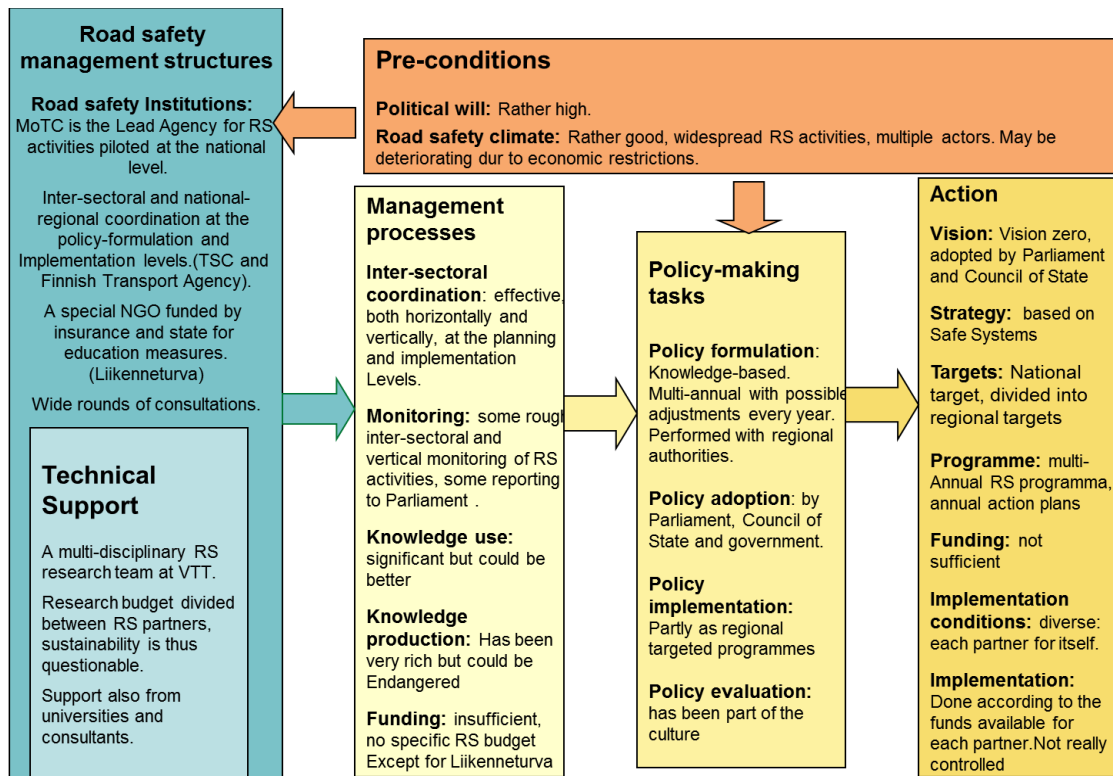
Road safety management structures

Road safety Institutions: MoTC is the Lead Agency for RS activities piloted at the national level.

Inter-sectoral and national-regional coordination at the policy-formulation and Implementation levels.(TSC and Finnish Transport Agency).

A special NGO funded by insurance and state for education measures. (Liikenneturva)

Wide rounds of consultations.

Technical Support

A multi-disciplinary RS research team at VTT.

Research budget divided between RS partners, sustainability is thus questionable.

Support also from universities and consultants.

Pre-conditions

Political will: Rather high.

Road safety climate: Rather good, widespread RS activities, multiple actors. May be deteriorating dur to economic restrictions.

Management processes

Inter-sectoral coordination: effective, both horizontally and vertically, at the planning and implementation Levels.

Monitoring: some rough inter-sectoral and vertical monitoring of RS activities, some reporting to Parliament .

Knowledge use: significant but could be better

Knowledge production: Has been very rich but could be Endangered

Funding: insufficient, no specific RS budget Except for Liikenneturva

Policy-making tasks

Policy formulation: Knowledge-based. Multi-annual with possible adjustments every year. Performed with regional authorities.

Policy adoption: by Parliament, Council of State and government.

Policy implementation: Partly as regional targeted programmes

Policy evaluation: has been part of the culture

Action

Vision: Vision zero, adopted by Parliament and Council of State

Strategy: based on Safe Systems

Targets: National target, divided into regional targets

Programme: multi-Annual RS programma, annual action plans

Funding: not sufficient

Implementation conditions: diverse: each partner for itself.

Implementation: Done according to the funds available for each partner.Not really controlled